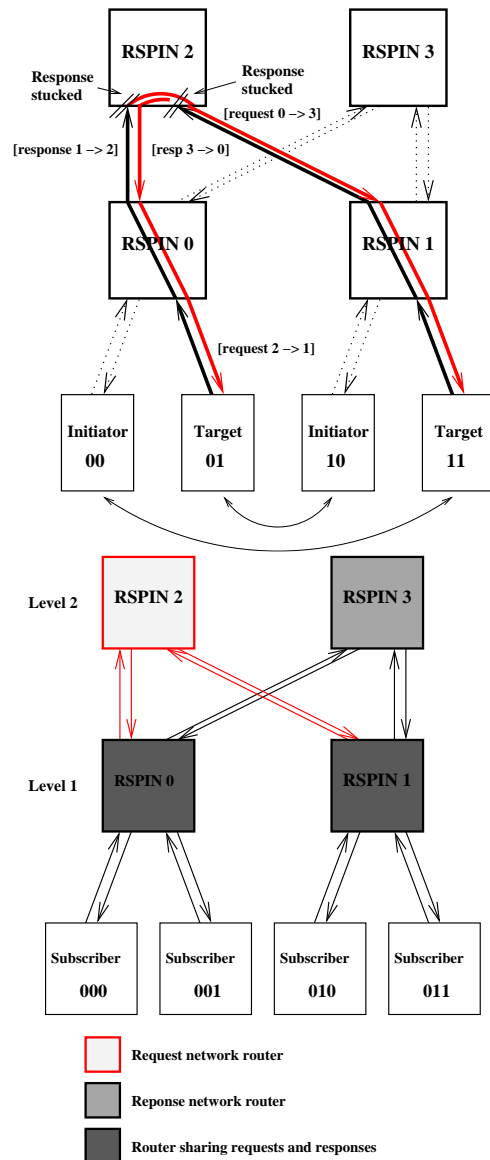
RSPIN 2

RSPIN 3

Response stucked

Response stucked

[request 0 –> 3]

[response 1 –> 2]

[resp 3 –> 0]

RSPIN 0

RSPIN 1

[request 2 –> 1]

Initiator 00

Target 01

Initiator 10

Target 11

Level 2

RSPIN 2

RSPIN 3

Level 1

RSPIN 0

RSPIN 1

Subscriber 000

Subscriber 001

Subscriber 010

Subscriber 011

Request network router

Reponse network router

Router sharing requests and responses